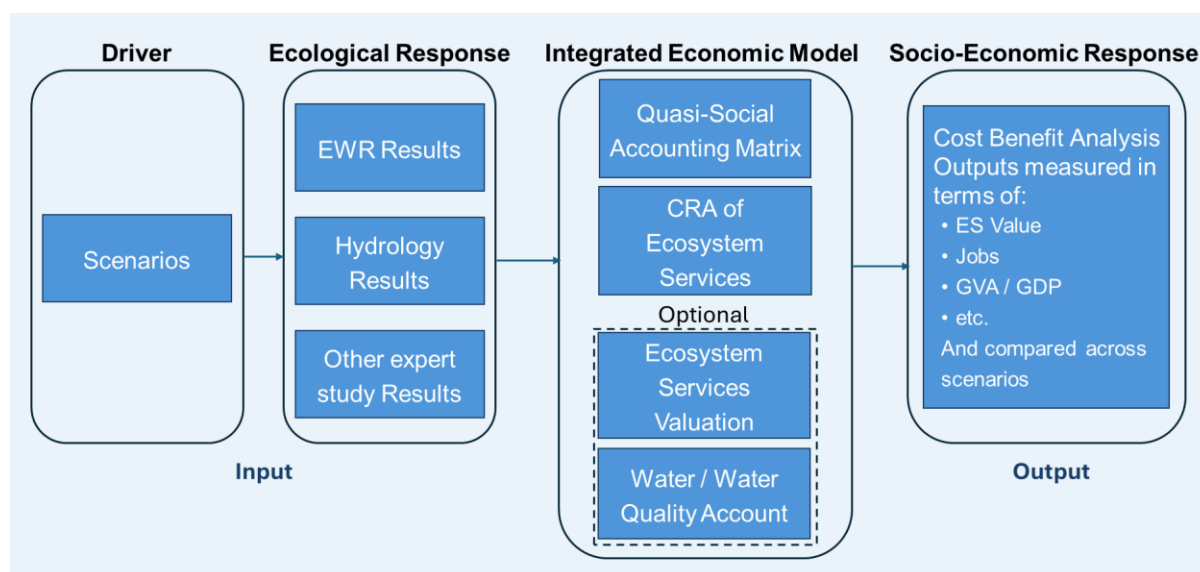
Driver

Scenarios

Ecological Response

EWR Results

Hydrology Results

Other expert study Results

Input

Integrated Economic Model

Quasi-Social Accounting Matrix

CRA of Ecosystem Services

Optional

Ecosystem Services Valuation

Water / Water Quality Account

Socio-Economic Response

Cost Benefit Analysis Outputs measured in terms of:

• ES Value
• Jobs
• GVA / GDP
• etc.

And compared across scenarios

Output